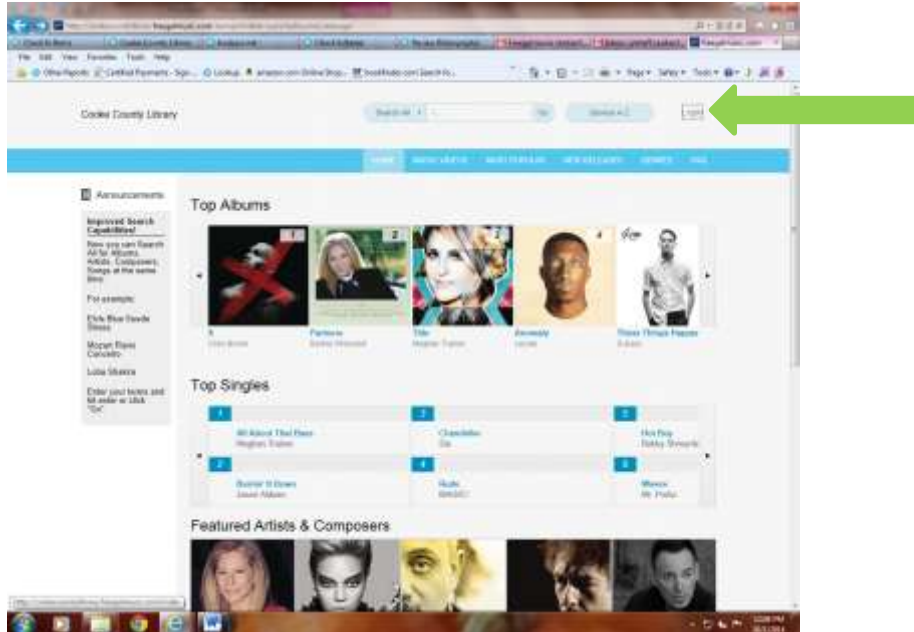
File Edit View Favorites Tools Help

Cooke County Library

Search All

Go

Login

HOME

Announcements

Improved Search Capabilities!

Now you can Search All for Albums, Artists, Composers, Songs at the same time.

For example:

Elvis Blue Suede Shoes

Mozart Piano Concerto

Lotta Sbakira

Enter your terms and hit enter or click "Go"

Top Albums

1

2

3

4

X

Chris Brown

Partners

Barbra Streisand

Title

Meghan Trainor

Anomaly

Lecrae

Three Things Happen

G-Eazy

Top Singles

1

2

3

4

5

6

All About That Bass

Meghan Trainor

Chandelier

Sia

Hot Boy

Bobby Shmurda

Burnin' It Down

Jason Aldean

Rude

MAGIC!

Waves

Mr. Probz

Featured Artists & Composers